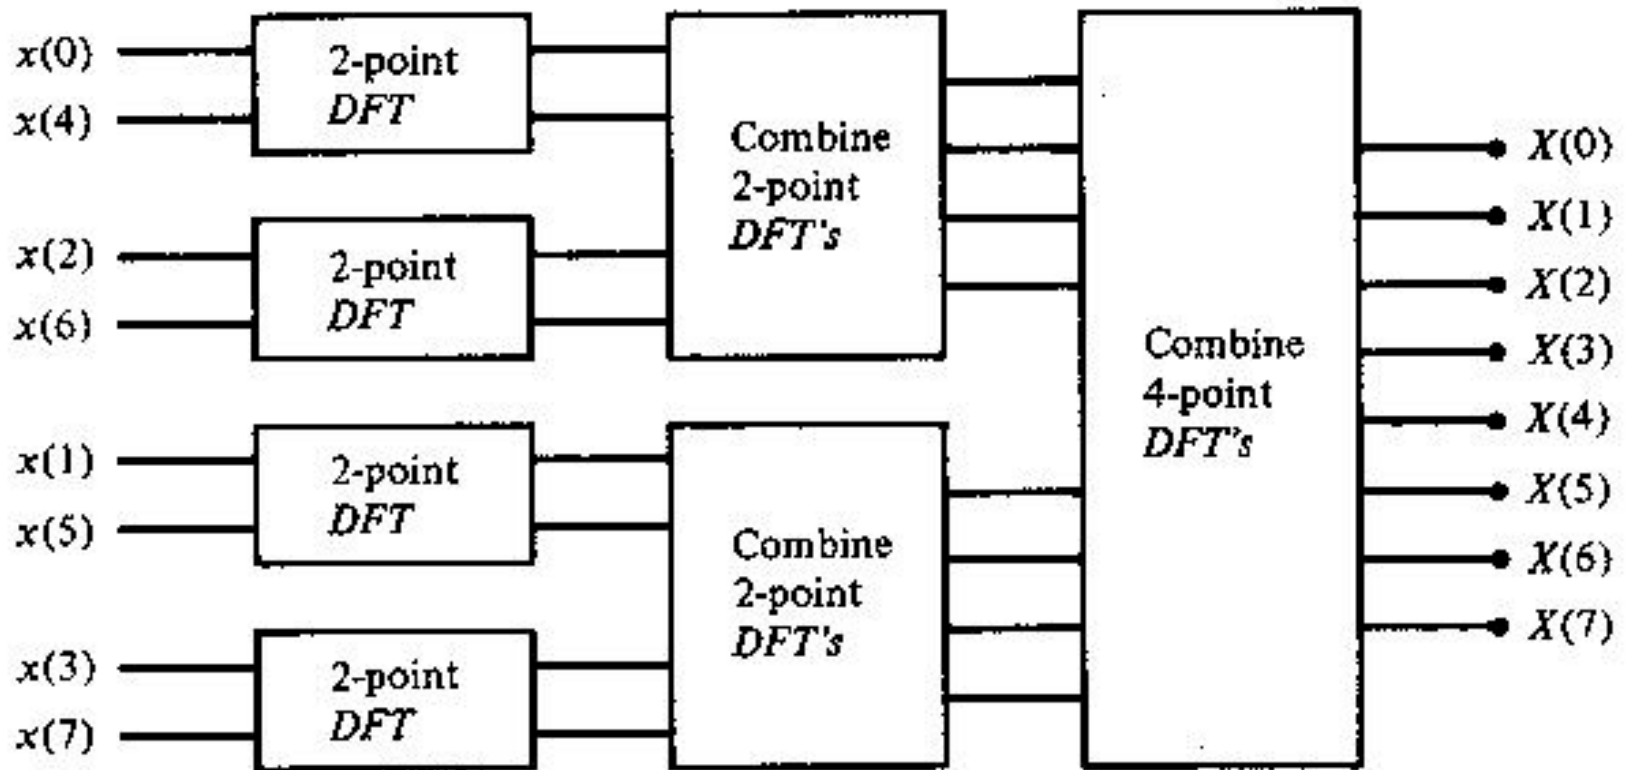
$x(0)$
$x(4)$
2-point DFT

$x(2)$
$x(6)$
2-point DFT

$x(1)$
$x(5)$
2-point DFT

$x(3)$
$x(7)$
2-point DFT

Combine 2-point DFT's

Combine 2-point DFT's

Combine 4-point DFT's

$X(0)$
$X(1)$
$X(2)$
$X(3)$
$X(4)$
$X(5)$
$X(6)$
$X(7)$